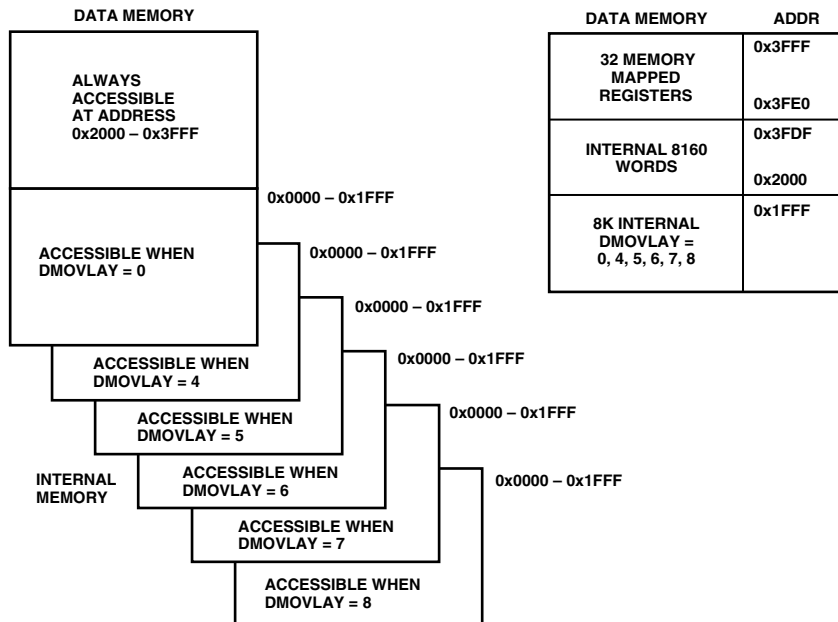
DATA MEMORY

ALWAYS ACCESSIBLE AT ADDRESS 0x2000 – 0x3FFF

0x0000 – 0x1FFF

ACCESSIBLE WHEN DMOVLAY = 0

0x0000 – 0x1FFF

0x0000 – 0x1FFF

ACCESSIBLE WHEN DMOVLAY = 4

0x0000 – 0x1FFF

ACCESSIBLE WHEN DMOVLAY = 5

0x0000 – 0x1FFF

INTERNAL MEMORY

ACCESSIBLE WHEN DMOVLAY = 6

0x0000 – 0x1FFF

ACCESSIBLE WHEN DMOVLAY = 7

ACCESSIBLE WHEN DMOVLAY = 8

| DATA MEMORY | ADDR |
|---|---|
| 32 MEMORY MAPPED REGISTERS | 0x3FFF<br>0x3FE0 |
| INTERNAL 8160 WORDS | 0x3FDF<br>0x2000 |
| 8K INTERNAL DMOVLAY = 0, 4, 5, 6, 7, 8 | 0x1FFF |